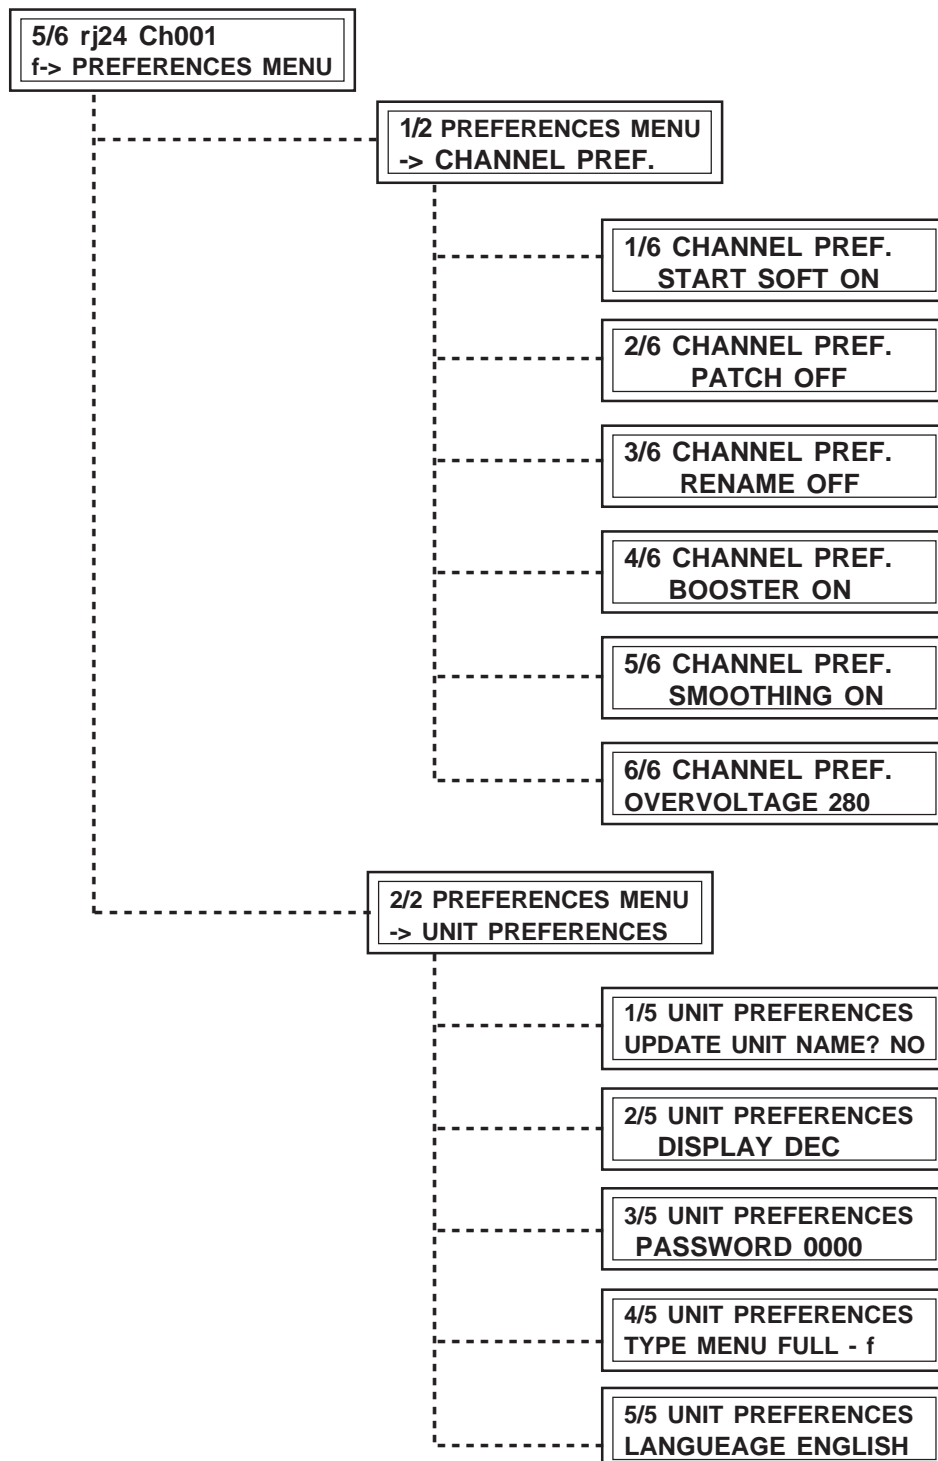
5/6 rj24 Ch001
f-> PREFERENCES MENU

1/2 PREFERENCES MENU
-> CHANNEL PREF.

1/6 CHANNEL PREF.
START SOFT ON

2/6 CHANNEL PREF.
PATCH OFF

3/6 CHANNEL PREF.
RENAME OFF

4/6 CHANNEL PREF.
BOOSTER ON

5/6 CHANNEL PREF.
SMOOTHING ON

6/6 CHANNEL PREF.
OVERVOLTAGE 280

2/2 PREFERENCES MENU
-> UNIT PREFERENCES

1/5 UNIT PREFERENCES
UPDATE UNIT NAME? NO

2/5 UNIT PREFERENCES
DISPLAY DEC

3/5 UNIT PREFERENCES
PASSWORD 0000

4/5 UNIT PREFERENCES
TYPE MENU FULL - f

5/5 UNIT PREFERENCES
LANGUEAGE ENGLISH